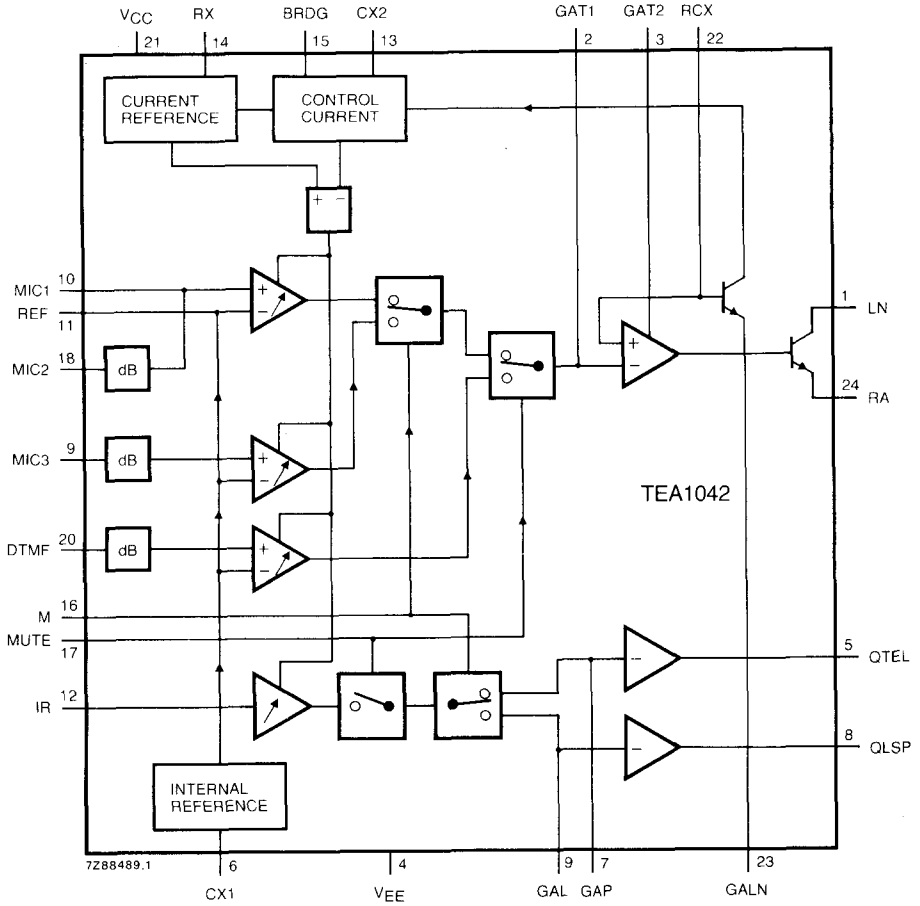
$V_{CC}$ 21
RX 14
BRDG 15
CX2 13
GAT1 2
GAT2 3
RCX 22

CURRENT REFERENCE
CONTROL CURRENT

+ −

MIC1 10
REF 11
MIC2 18
MIC3 9
DTMF 20
M 16
MUTE 17
IR 12

dB
dB
dB

+ −
+ −
+ −
+ −

TEA1042

1 LN
24 RA
5 QTEL
8 QLSP

INTERNAL REFERENCE

7Z88489.1
6 CX1
4 $V_{EE}$
9 GAL
7 GAP
23 GALN